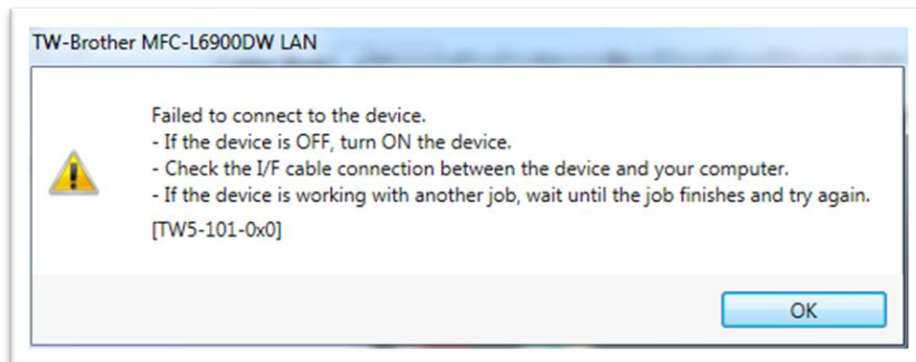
TW-Brother MFC-L6900DW LAN

Failed to connect to the device.
- If the device is OFF, turn ON the device.
- Check the I/F cable connection between the device and your computer.
- If the device is working with another job, wait until the job finishes and try again.

[TW5-101-0x0]

OK